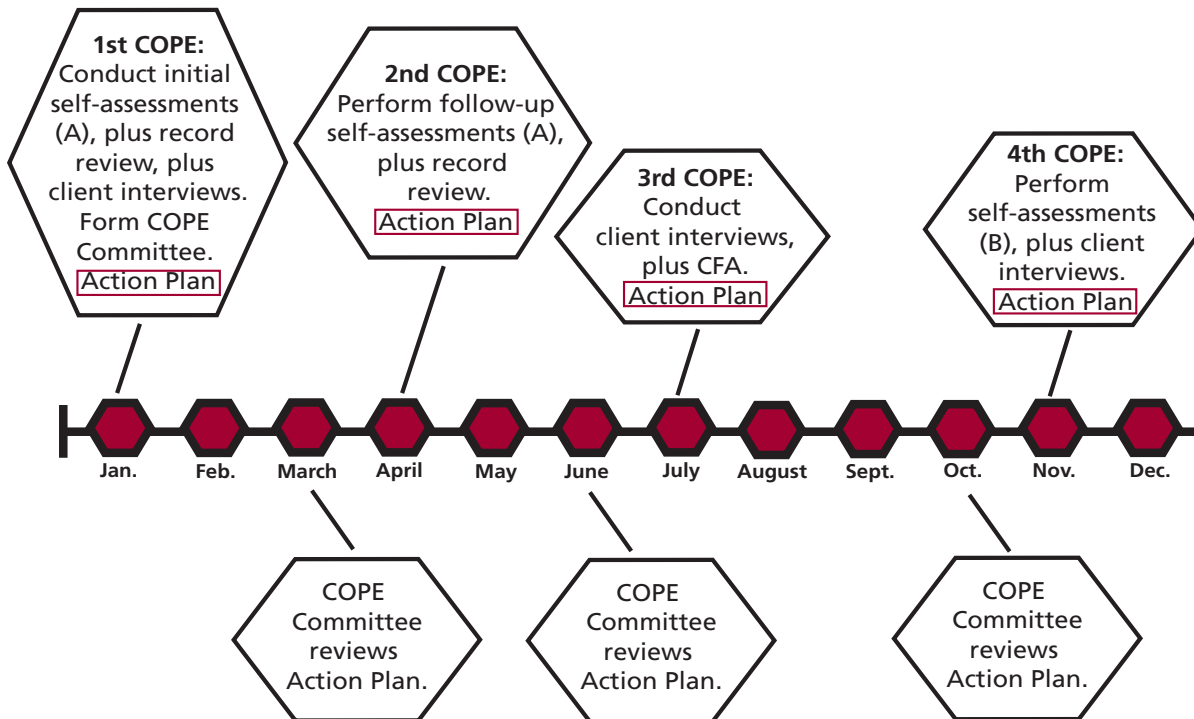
**1st COPE:**
Conduct initial self-assessments (A), plus record review, plus client interviews. Form COPE Committee.
Action Plan

**2nd COPE:**
Perform follow-up self-assessments (A), plus record review.
Action Plan

**3rd COPE:**
Conduct client interviews, plus CFA.
Action Plan

**4th COPE:**
Perform self-assessments (B), plus client interviews.
Action Plan

Jan. Feb. March April May June July August Sept. Oct. Nov. Dec.

COPE Committee reviews Action Plan.

COPE Committee reviews Action Plan.

COPE Committee reviews Action Plan.